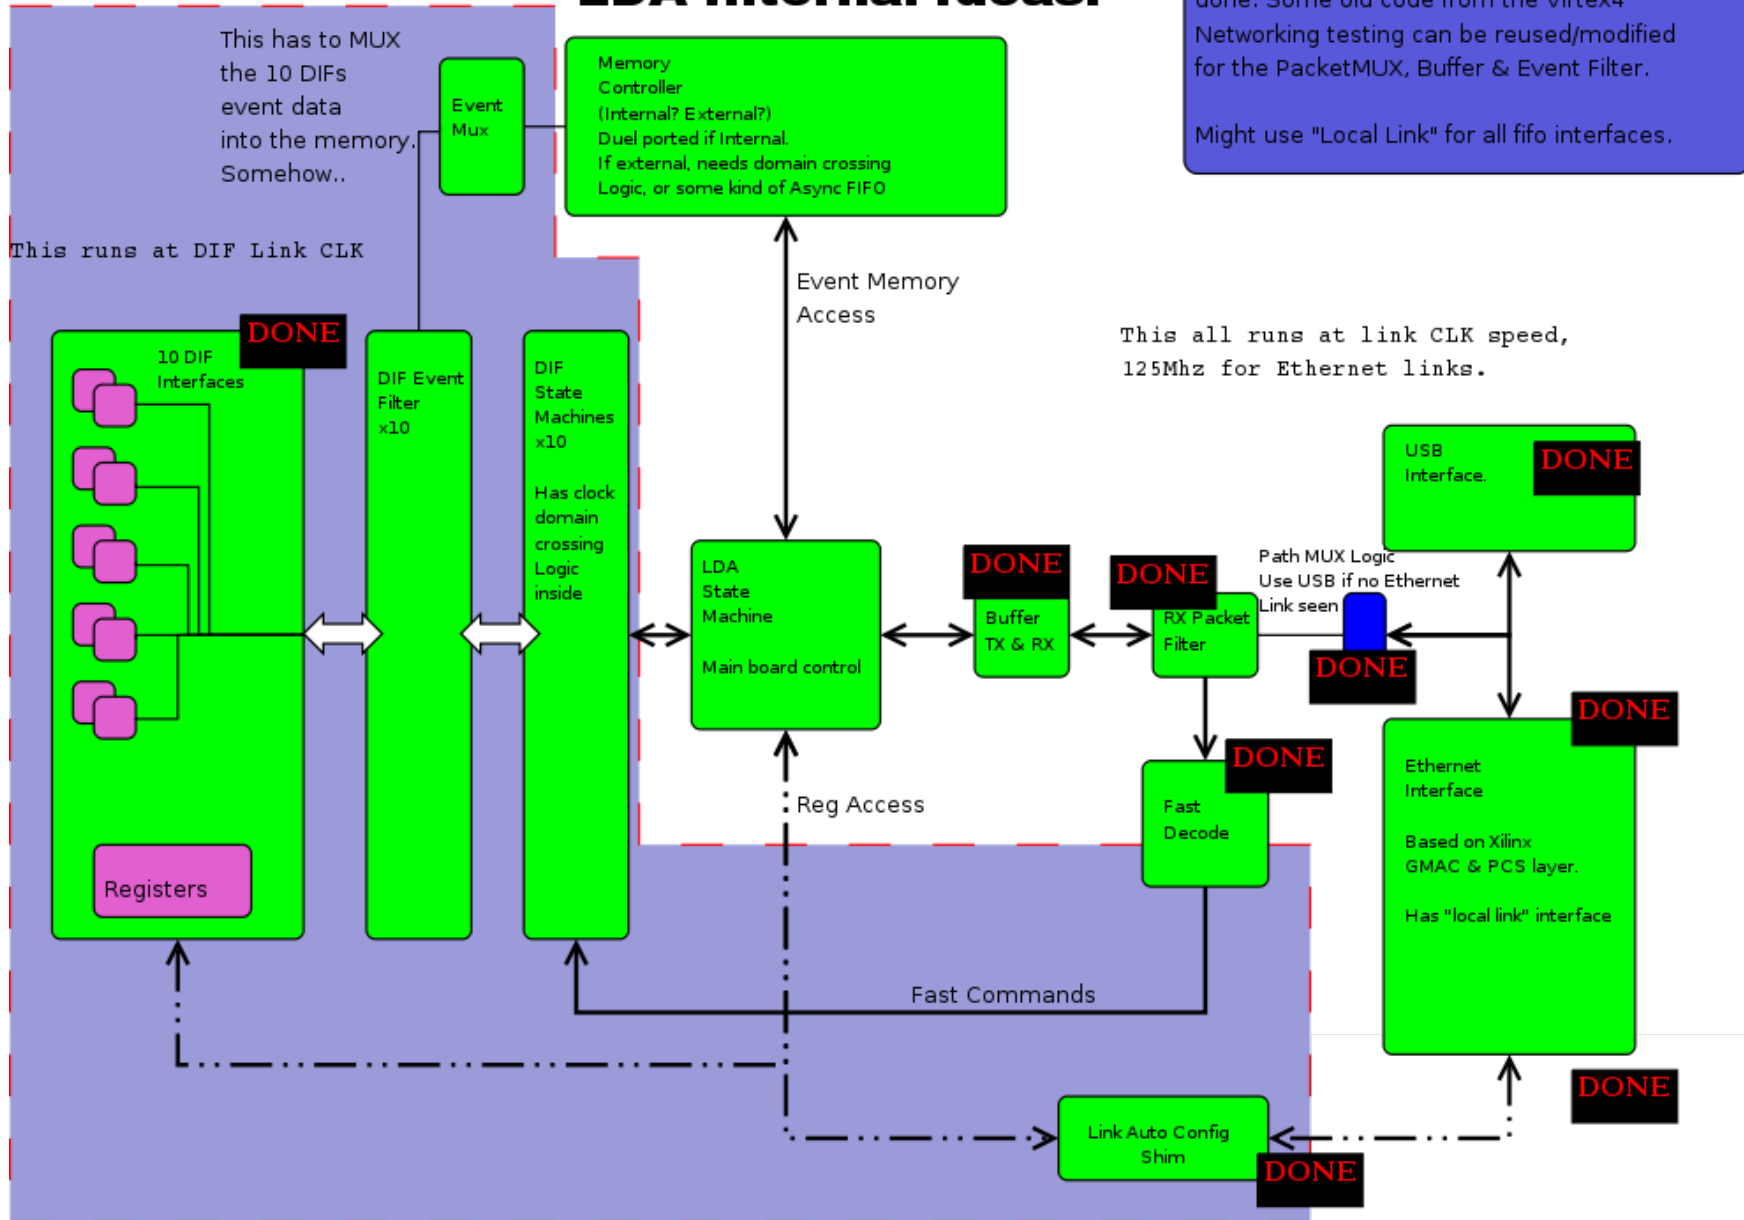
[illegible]

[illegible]
Networking testing can be reused/modified for the PacketMUX, Buffer & Event Filter.

Might use "Local Link" for all fifo interfaces.

This has to MUX the 10 DIFs event data into the memory. Somehow..

Event Mux

Memory Controller (Internal? External?) Duel ported if Internal. If external, needs domain crossing Logic, or some kind of Async FIFO

This runs at DIF Link CLK

Event Memory Access

This all runs at link CLK speed, 125Mhz for Ethernet links.

DONE

10 DIF Interfaces

DIF Event Filter x10

DIF State Machines x10

Has clock domain crossing Logic inside

USB Interface.

DONE

LDA State Machine

Main board control

DONE

Buffer TX & RX

DONE

RX Packet Filter

Path MUX Logic
Use USB if no Ethernet
Link seen

DONE

DONE

DONE

Fast Decode

Ethernet Interface

Based on Xilinx GMAC & PCS layer.

Has "local link" interface

Reg Access

Registers

Fast Commands

DONE

Link Auto Config Shim

DONE